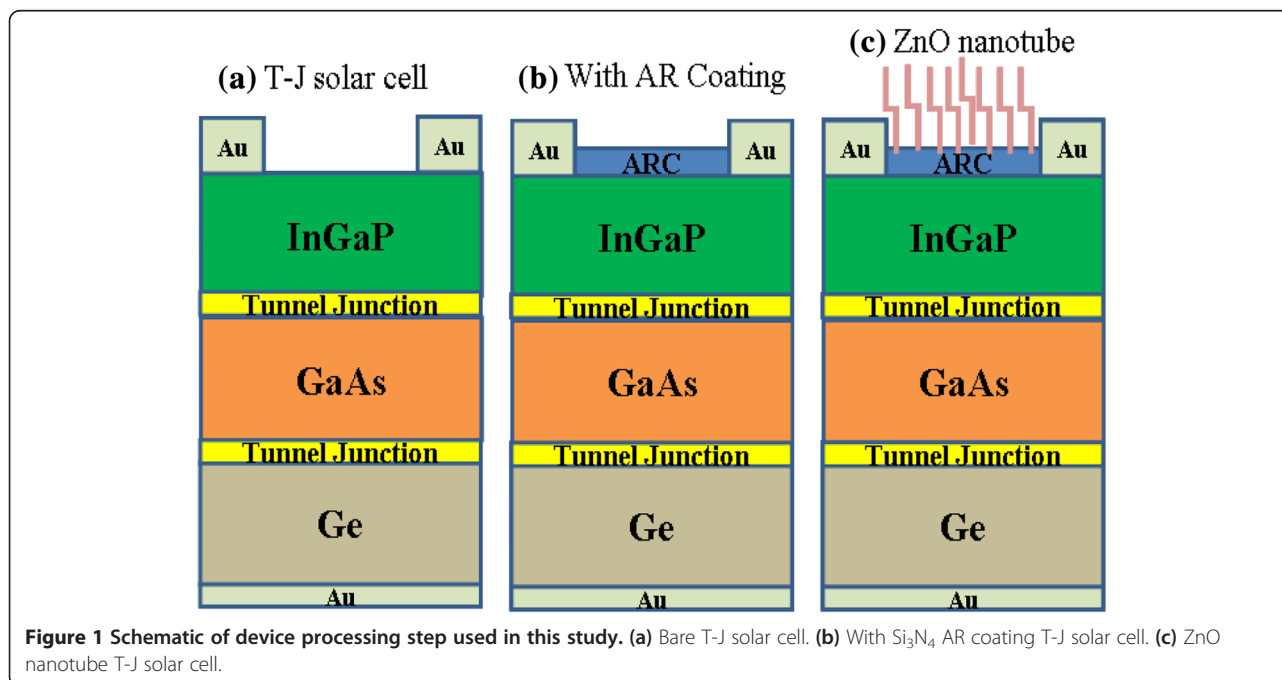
(a) T-J solar cell

Au

Au

InGaP

Tunnel Junction

GaAs

Tunnel Junction

Ge

Au

(b) With AR Coating

Au

ARC

Au

InGaP

Tunnel Junction

GaAs

Tunnel Junction

Ge

Au

(c) ZnO nanotube

Au

ARC

Au

InGaP

Tunnel Junction

GaAs

Tunnel Junction

Ge

Au

**Figure 1 Schematic of device processing step used in this study. (a)** Bare T-J solar cell. **(b)** With $Si_3N_4$ AR coating T-J solar cell. **(c)** ZnO nanotube T-J solar cell.